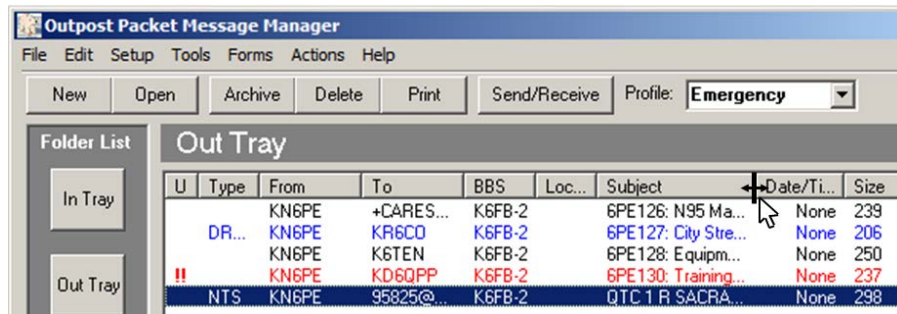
Outpost Packet Message Manager

File Edit Setup Tools Forms Actions Help

New Open Archive Delete Print Send/Receive Profile: Emergency

Folder List

In Tray

Out Tray

Out Tray

| U | Type | From | To | BBS | Loc... | Subject | Date/Ti... | Size |
|---|---|---|---|---|---|---|---|---|
| | | KN6PE | +CARES... | K6FB-2 | | 6PE126: N95 Ma... | None | 239 |
| | DR... | KN6PE | KR6CO | K6FB-2 | | 6PE127: City Stre... | None | 206 |
| | | KN6PE | K6TEN | K6FB-2 | | 6PE128: Equipm... | None | 250 |
| !! | | KN6PE | KD6QPP | K6FB-2 | | 6PE130: Training... | None | 237 |
| | NTS | KN6PE | 95825@... | K6FB-2 | | QTC 1 R SACRA... | None | 298 |